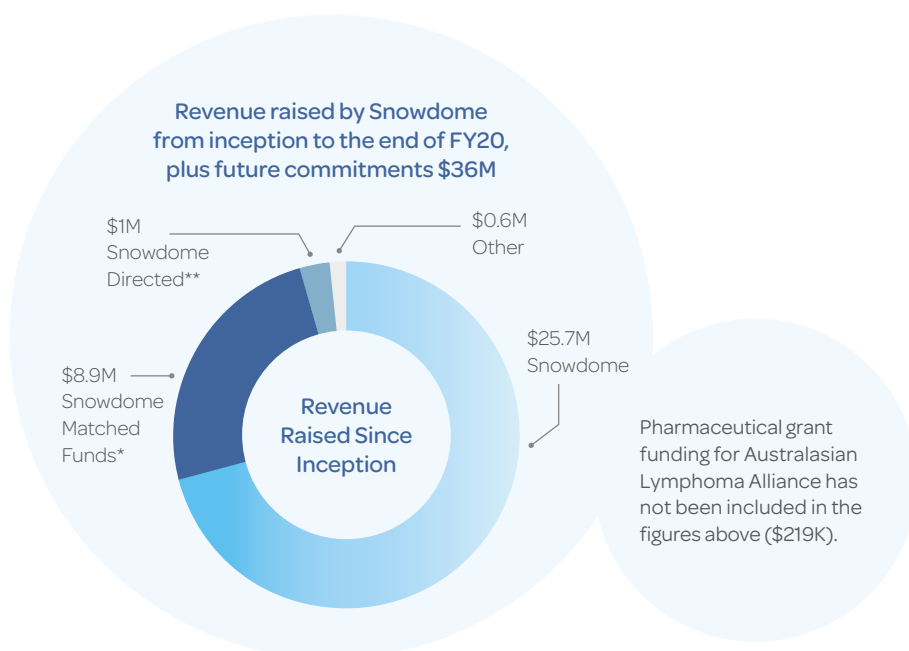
Revenue raised by Snowdome from inception to the end of FY20, plus future commitments $36M

$1M
Snowdome
Directed**

$0.6M
Other

$25.7M
Snowdome

$8.9M
Snowdome
Matched
Funds*

Revenue
Raised Since
Inception

Pharmaceutical grant funding for Australasian Lymphoma Alliance has not been included in the figures above ($219K).